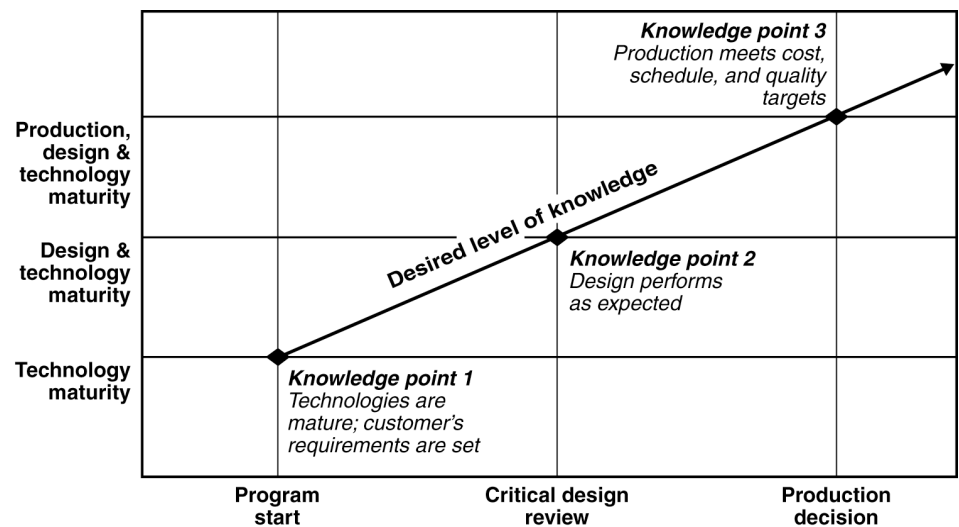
Knowledge point 3
Production meets cost, schedule, and quality targets

Production, design & technology maturity

Desired level of knowledge

Design & technology maturity

Knowledge point 2
Design performs as expected

Technology maturity

Knowledge point 1
Technologies are mature; customer's requirements are set

Program start

Critical design review

Production decision